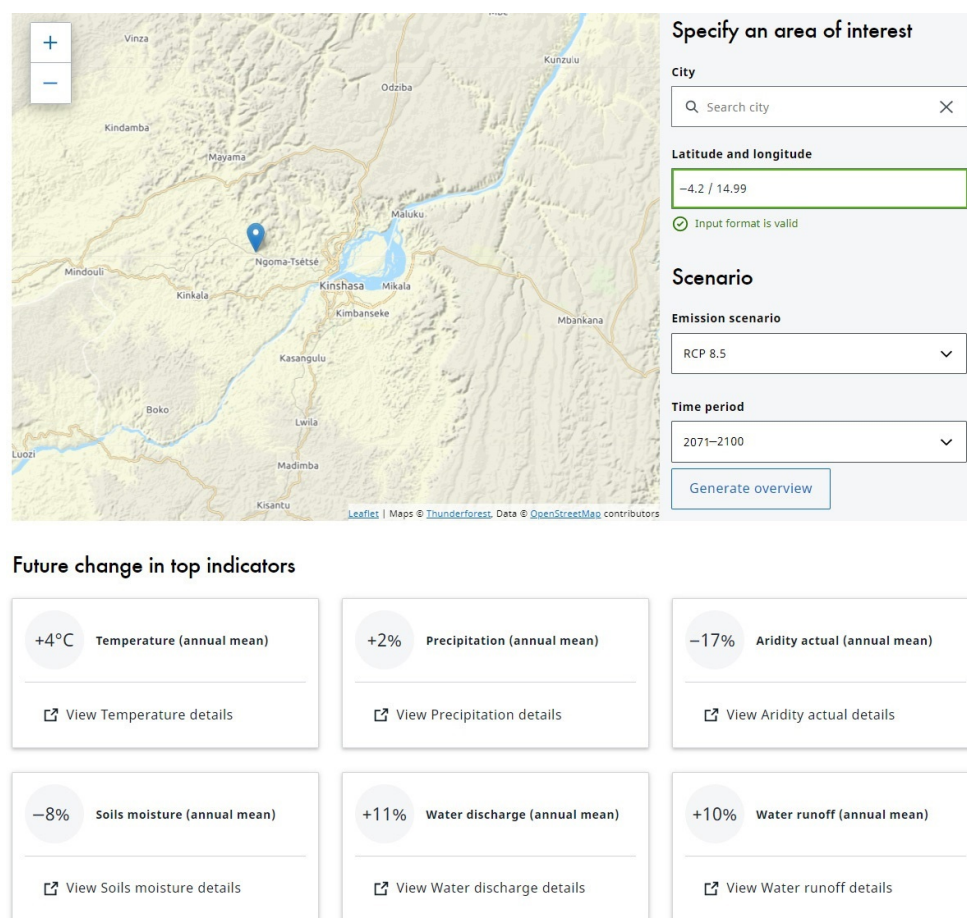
+
−
Vinza
Kunzulu
Odziba
Kindamba
Mayama
Maluku
Ngoma-Tsétsé
Mindouli
Kinkala
Kinshasa
Mikala
Kimbanseke
Mbankana
Kasangulu
Boko
Lwila
Luozi
Madimba
Kisantu
Leaflet | Maps © Thunderforest, Data © OpenStreetMap contributors

Specify an area of interest

City

Search city

Latitude and longitude

−4.2 / 14.99

Input format is valid

Scenario

Emission scenario

RCP 8.5

Time period

2071–2100

Generate overview

Future change in top indicators

+4°C Temperature (annual mean)

View Temperature details

+2% Precipitation (annual mean)

View Precipitation details

−17% Aridity actual (annual mean)

View Aridity actual details

−8% Soils moisture (annual mean)

View Soils moisture details

+11% Water discharge (annual mean)

View Water discharge details

+10% Water runoff (annual mean)

View Water runoff details